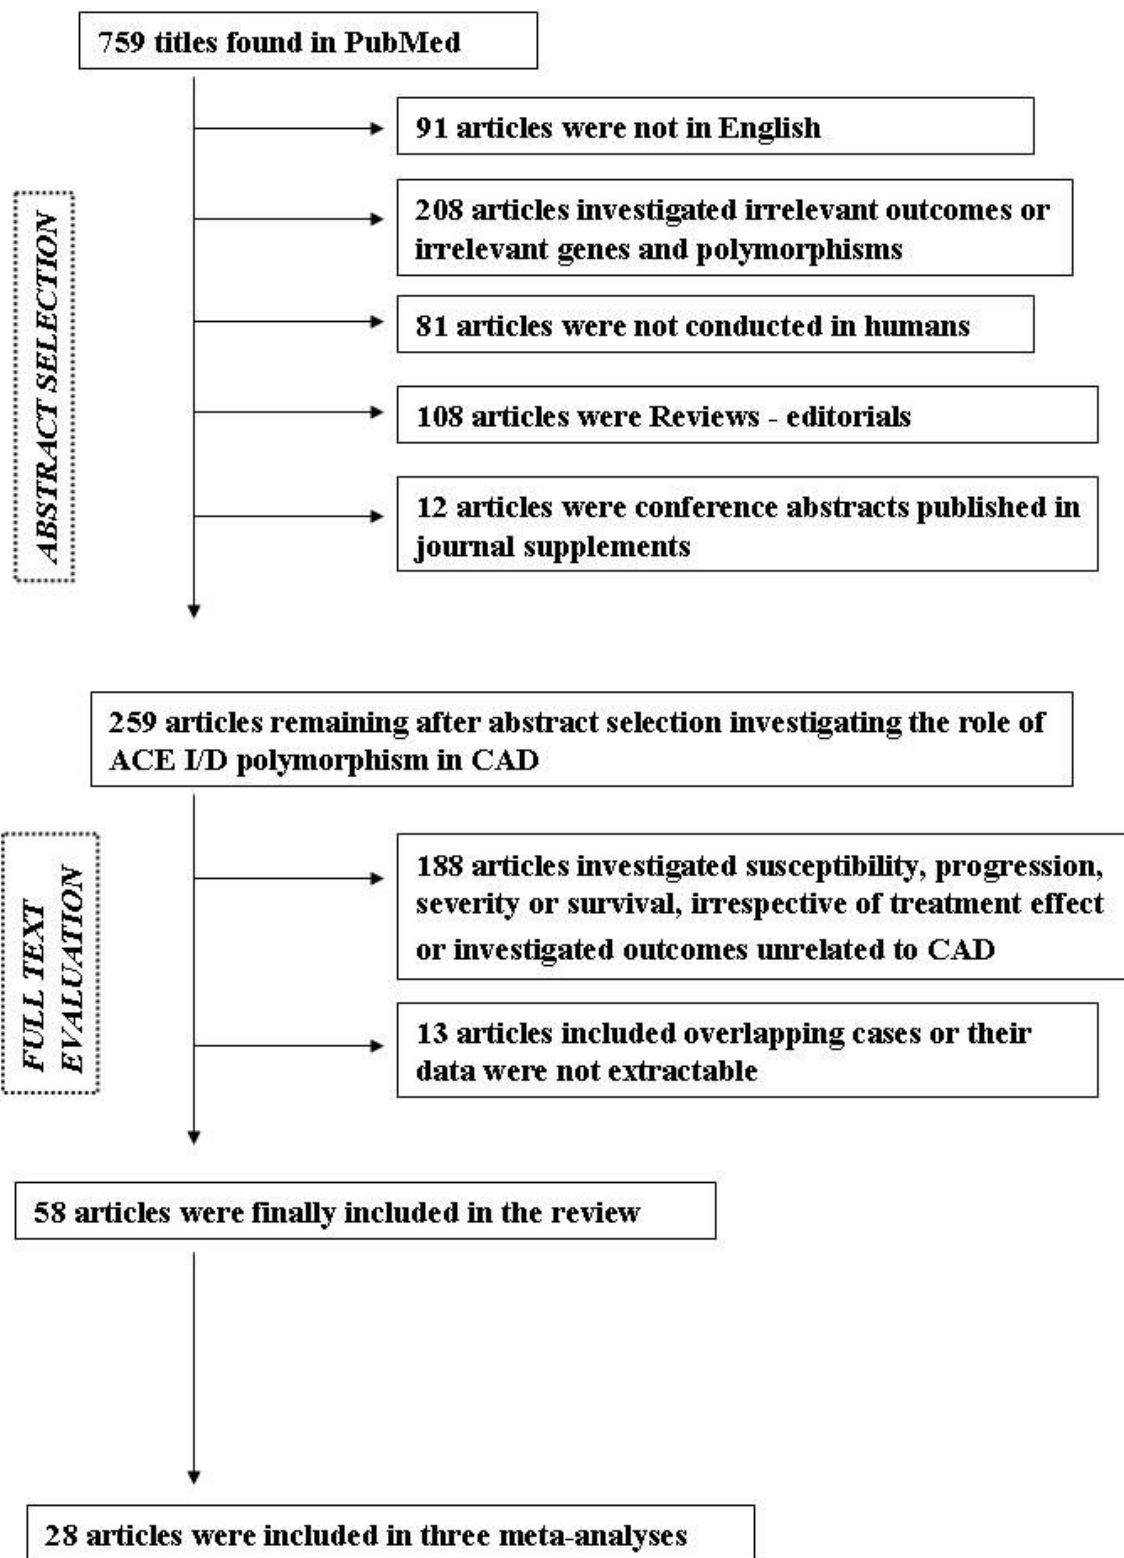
759 titles found in PubMed

ABSTRACT SELECTION

91 articles were not in English

208 articles investigated irrelevant outcomes or irrelevant genes and polymorphisms

81 articles were not conducted in humans

108 articles were Reviews - editorials

12 articles were conference abstracts published in journal supplements

259 articles remaining after abstract selection investigating the role of ACE I/D polymorphism in CAD

FULL TEXT EVALUATION

188 articles investigated susceptibility, progression, severity or survival, irrespective of treatment effect or investigated outcomes unrelated to CAD

13 articles included overlapping cases or their data were not extractable

58 articles were finally included in the review

28 articles were included in three meta-analyses